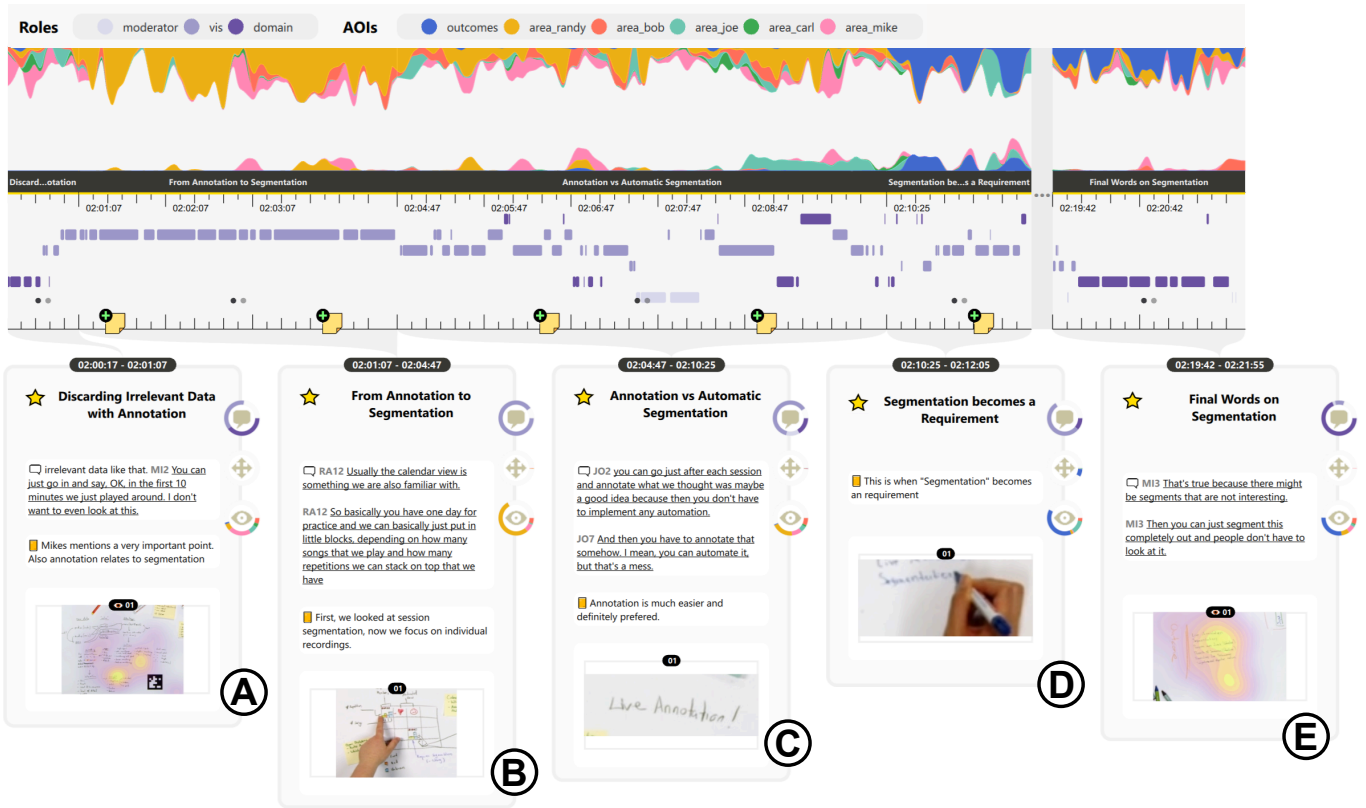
Roles moderator vis domain AOIs outcomes area_randy area_bob area_joe area_carl area_mike

Discard...otation From Annotation to Segmentation Annotation vs Automatic Segmentation Segmentation be...s a Requirement Final Words on Segmentation

02:01:07 02:02:07 02:03:07 02:04:47 02:05:47 02:06:47 02:07:47 02:08:47 02:10:25 02:19:42 02:20:42

02:00:17 - 02:01:07

Discarding Irrelevant Data with Annotation

irrelevant data like that. MI2 You can just go in and say, OK, in the first 10 minutes we just played around. I don't want to even look at this.

Mikes mentions a very important point. Also annotation relates to segmentation

01

A

02:01:07 - 02:04:47

From Annotation to Segmentation

RA12 Usually the calendar view is something we are also familiar with.

RA12 So basically you have one day for practice and we can basically just put in little blocks, depending on how many songs that we play and how many repetitions we can stack on top that we have

First, we looked at session segmentation, now we focus on individual recordings.

01

B

02:04:47 - 02:10:25

Annotation vs Automatic Segmentation

JO2 you can go just after each session and annotate what we thought was maybe a good idea because then you don't have to implement any automation.

JO7 And then you have to annotate that somehow. I mean, you can automate it, but that's a mess.

Annotation is much easier and definitely prefered.

01

Live Annotation!

C

02:10:25 - 02:12:05

Segmentation becomes a Requirement

This is when "Segmentation" becomes an requirement

01

D

02:19:42 - 02:21:55

Final Words on Segmentation

MI3 That's true because there might be segments that are not interesting.

MI3 Then you can just segment this completely out and people don't have to look at it.

01

E